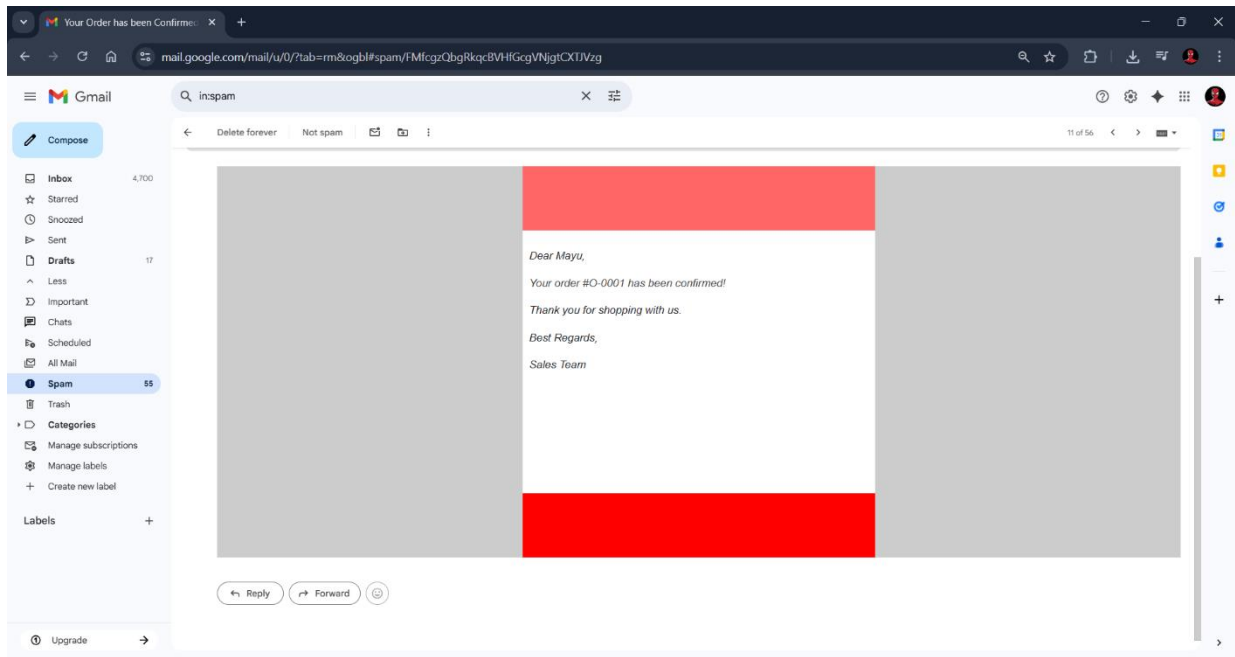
Your Order has been Confirme ×

mail.google.com/mail/u/0/?tab=rm&ogbl#spam/FMfcgzQbgRkqcBVHfGcgVNjgtCXTJVzg

Gmail

in:spam

Compose

Inbox 4,700
Starred
Snoozed
Sent
Drafts 17
Less
Important
Chats
Scheduled
All Mail
Spam 55
Trash
Categories
Manage subscriptions
Manage labels
Create new label

Labels

Upgrade

Delete forever Not spam

11 of 56

Dear Mayu,

Your order #O-0001 has been confirmed!

Thank you for shopping with us.

Best Regards,

Sales Team

Reply Forward